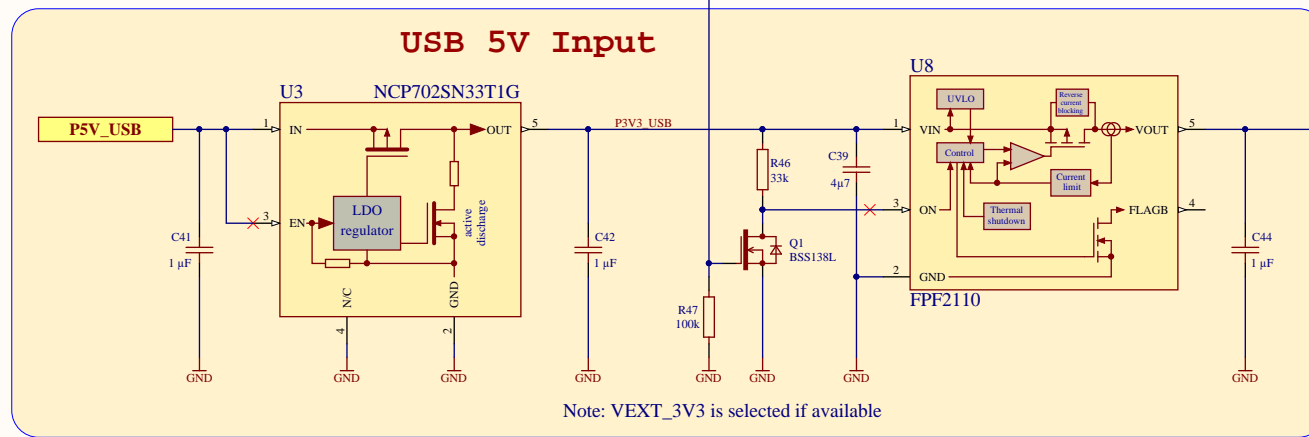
USB 5V Input

P5V_USB

U3
NCP702SN33T1G
1 IN
OUT 5
3 EN
LDO regulator
active discharge
N/C
GND
4
2

C41
1 µF
GND

C42
1 µF
GND

P3V3_USB

R46
33k

C39
4µ7

Q1
BSS138L

R47
100k

GND GND GND GND GND

U8
UVLO
Reverse current blocking
1 VIN
VOUT 5
Control
Current limit
3 ON
Thermal shutdown
FLAGB 4
2 GND
FPF2110

C44
1 µF
GND

Note: VEXT_3V3 is selected if available